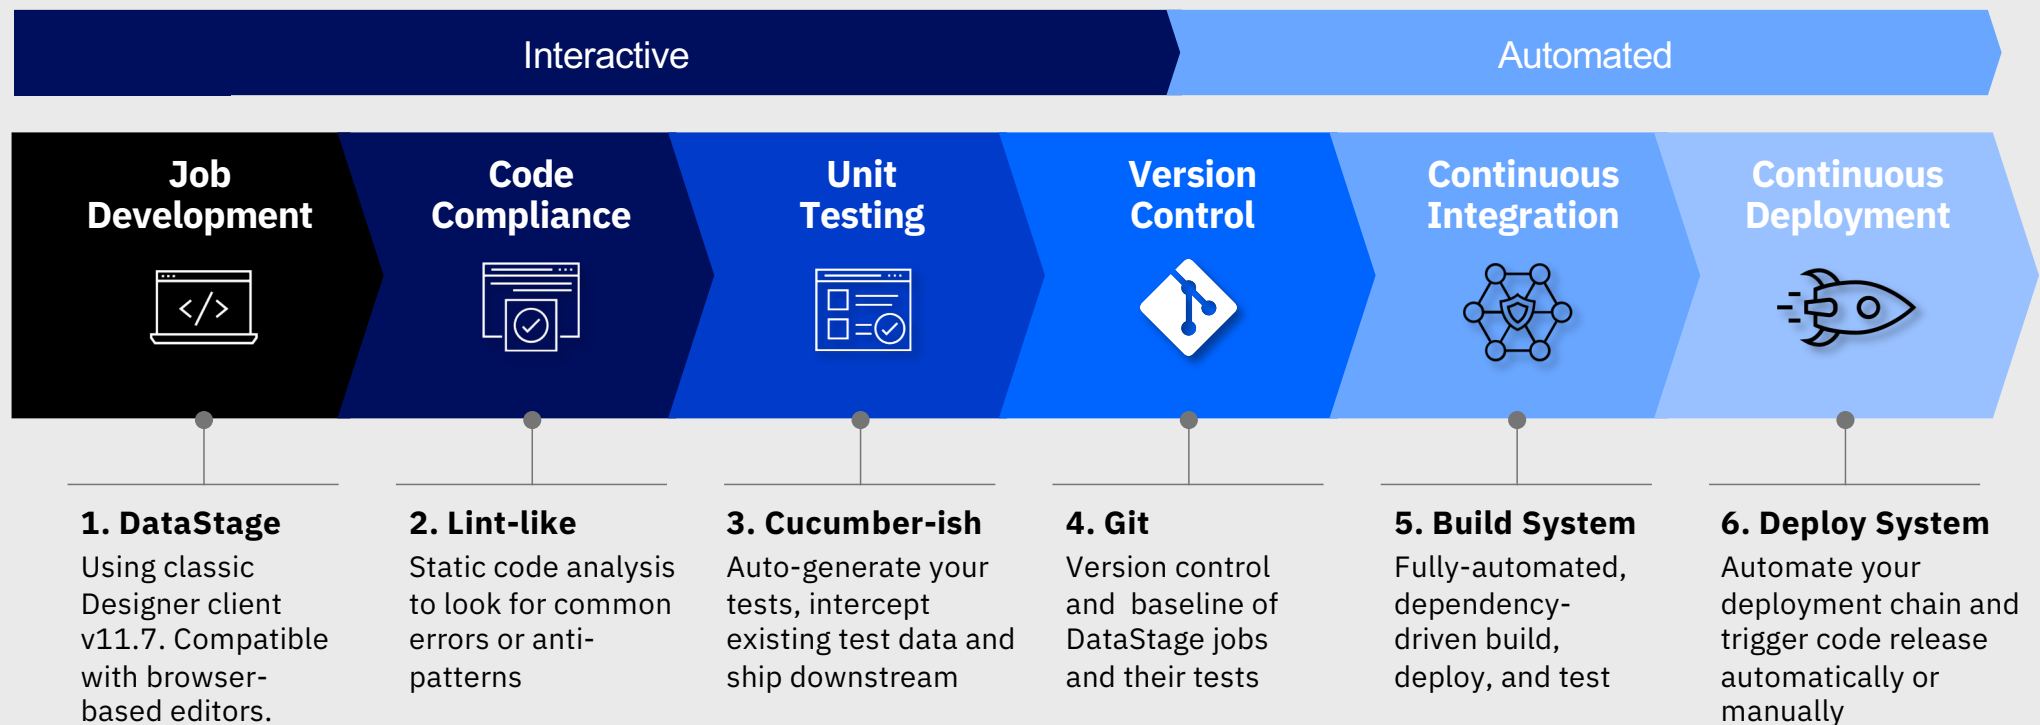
Interactive

Automated

Job Development

Code Compliance

Unit Testing

Version Control

Continuous Integration

Continuous Deployment

1. DataStage
Using classic Designer client v11.7. Compatible with browser-based editors.

2. Lint-like
Static code analysis to look for common errors or anti-patterns

3. Cucumber-ish
Auto-generate your tests, intercept existing test data and ship downstream

4. Git
Version control and baseline of DataStage jobs and their tests

5. Build System
Fully-automated, dependency-driven build, deploy, and test

6. Deploy System
Automate your deployment chain and trigger code release automatically or manually